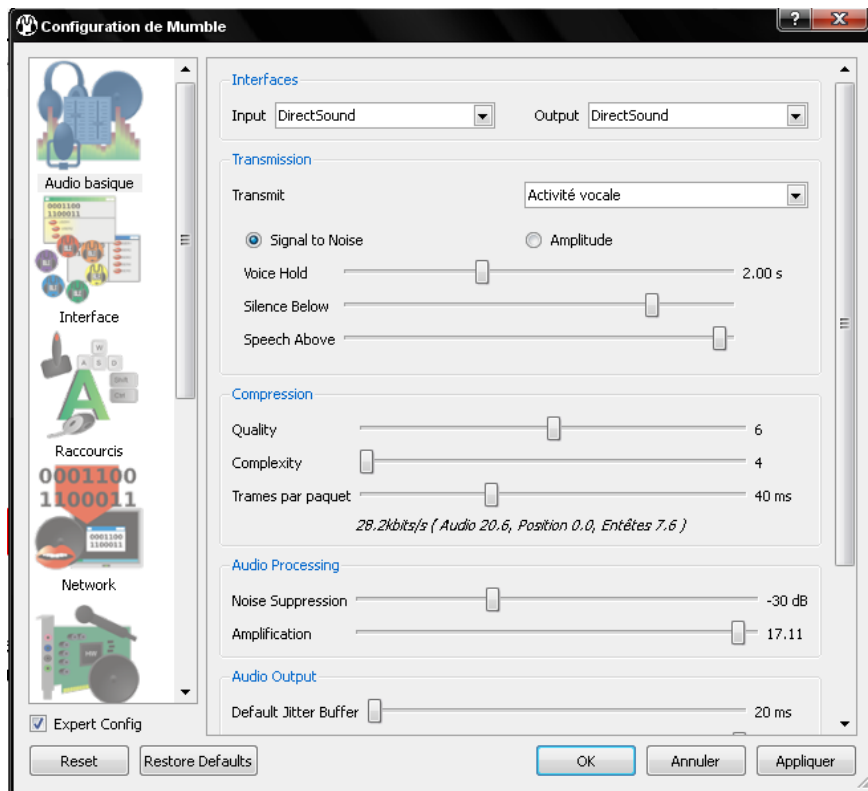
Configuration de Mumble

Audio basique

0001100
1100011

Interface

W
A S D
Shift
Ctrl

Raccourcis

0001100
1100011

0001100
1100011

Network

Expert Config

Interfaces

Input DirectSound

Output DirectSound

Transmission

Transmit

Activité vocale

Signal to Noise

Amplitude

Voice Hold

2.00 s

Silence Below

Speech Above

Compression

Quality

6

Complexity

4

Trames par paquet

40 ms

28.2kbits/s ( Audio 20.6, Position 0.0, Entêtes 7.6 )

Audio Processing

Noise Suppression

-30 dB

Amplification

17.11

Audio Output

Default Jitter Buffer

20 ms

Reset

Restore Defaults

OK

Annuler

Appliquer